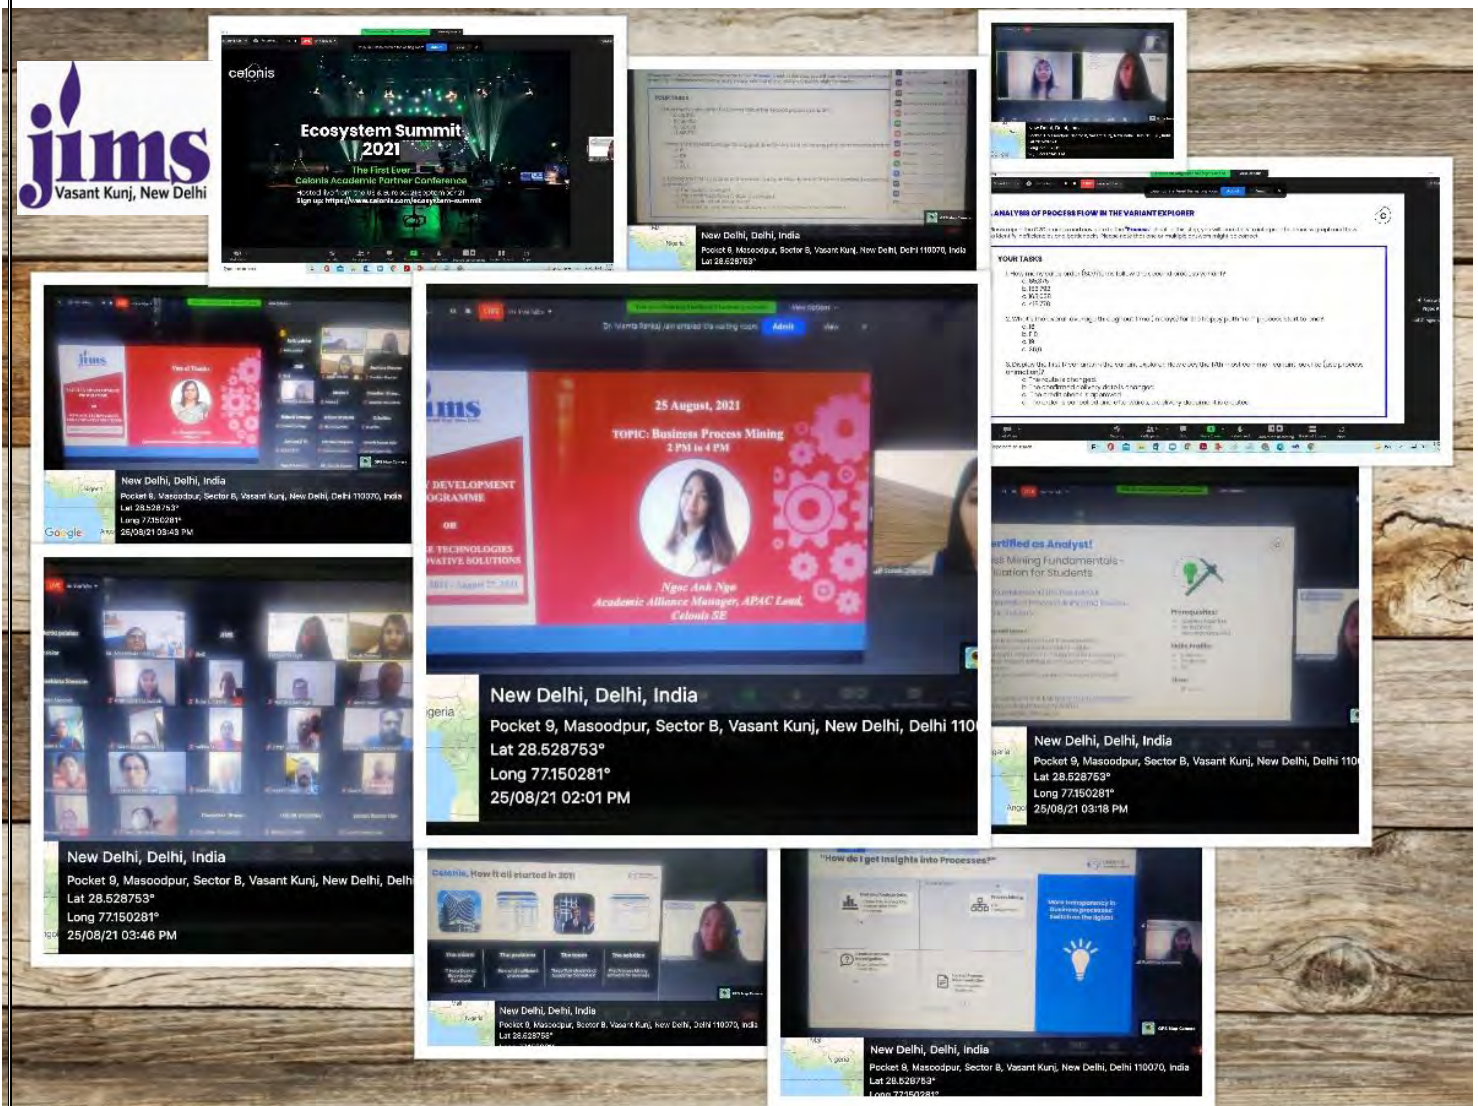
jims
Vasant Kunj, New Delhi

celonis
Ecosystem Summit 2021
The First Ever
Celonis Academic Partner Conference
Sign up: https://www.celonis.com/ecosystem-summit

New Delhi, Delhi, India
Pocket 9, Masoodpur, Sector B, Vasant Kunj, New Delhi, Delhi 110070, India
Lat 28.528753°

ANALYSIS OF PROCESS FLOW IN THE VARIANT EXPLORER
YOUR TASKS

New Delhi, Delhi, India
Pocket 9, Masoodpur, Sector B, Vasant Kunj, New Delhi, Delhi 110070, India
Lat 28.528753°
Long 77.150281°
25/08/21 03:43 PM

Admit

25 August, 2021
TOPIC: Business Process Mining
2 PM to 4 PM
Ngoc Anh Ngo
Academic Alliance Manager, APAC Lead, Celonis SE
DEVELOPMENT
OGRAMME
ON
E TECHNOLOGIES
VATIVE SOLUTIONS

New Delhi, Delhi, India
Pocket 9, Masoodpur, Sector B, Vasant Kunj, New Delhi, Delhi 110
Lat 28.528753°
Long 77.150281°
25/08/21 02:01 PM

ertified as Analyst!
ss Mining Fundamentals -
ication for Students
Prerequisites:

New Delhi, Delhi, India
Pocket 9, Masoodpur, Sector B, Vasant Kunj, New Delhi, Delhi 110
Lat 28.528753°
Long 77.150281°
25/08/21 03:18 PM

New Delhi, Delhi, India
Pocket 9, Masoodpur, Sector B, Vasant Kunj, New Delhi, Delhi
Lat 28.528753°
Long 77.150281°
25/08/21 03:46 PM

Celonis, How it all started in 2011

New Delhi, Delhi, India
Pocket 9, Masoodpur, Sector B, Vasant Kunj, New Delhi, Delhi 110070, India
Lat 28.528753°

"How do I get insights into Processes?"

New Delhi, Delhi, India
Pocket 9, Masoodpur, Sector B, Vasant Kunj, New Delhi, Delhi 110070, India
Lat 28.528753°
Long 77.150281°